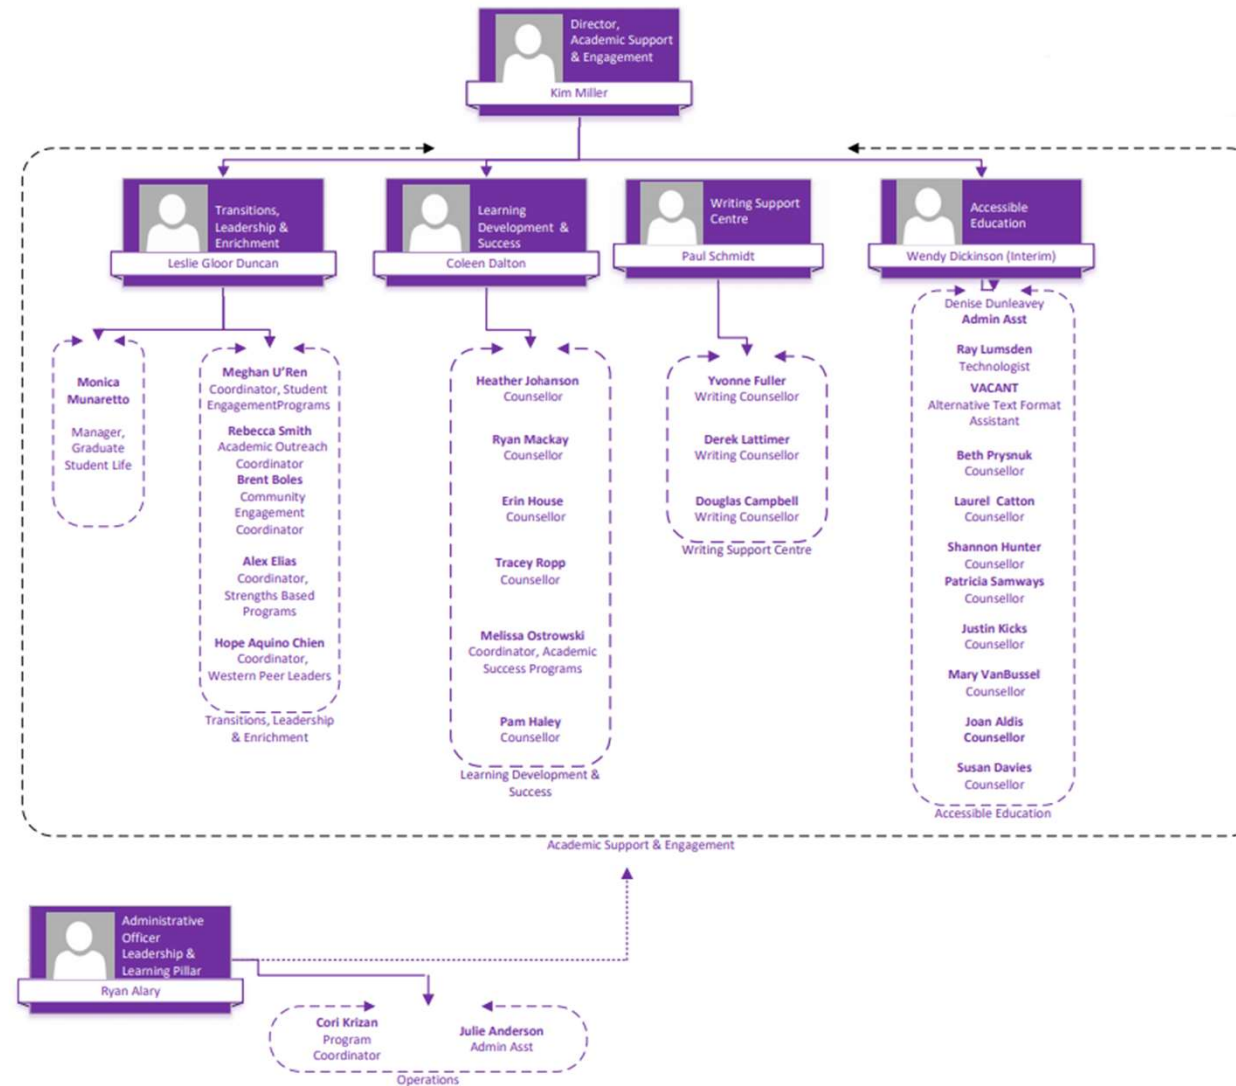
Director, Academic Support & Engagement
Kim Miller

Transitions, Leadership & Enrichment
Leslie Gloor Duncan

Learning Development & Success
Coleen Dalton

Writing Support Centre
Paul Schmidt

Accessible Education
Wendy Dickinson (Interim)

Monica Munaretto
Manager, Graduate Student Life

Meghan U'Ren
Coordinator, Student EngagementPrograms
Rebecca Smith
Academic Outreach Coordinator
Brent Boles
Community Engagement Coordinator
Alex Elias
Coordinator, Strengths Based Programs
Hope Aquino Chien
Coordinator, Western Peer Leaders
Transitions, Leadership & Enrichment

Heather Johanson
Counsellor
Ryan Mackay
Counsellor
Erin House
Counsellor
Tracey Ropp
Counsellor
Melissa Ostrowski
Coordinator, Academic Success Programs
Pam Haley
Counsellor
Learning Development & Success

Yvonne Fuller
Writing Counsellor
Derek Lattimer
Writing Counsellor
Douglas Campbell
Writing Counsellor
Writing Support Centre

Denise Dunleavey
Admin Asst
Ray Lumsden
Technologist
VACANT
Alternative Text Format Assistant
Beth Prysnuk
Counsellor
Laurel Catton
Counsellor
Shannon Hunter
Counsellor
Patricia Samways
Counsellor
Justin Kicks
Counsellor
Mary VanBussel
Counsellor
Joan Aldis
Counsellor
Susan Davies
Counsellor
Accessible Education

Academic Support & Engagement

Administrative Officer Leadership & Learning Pillar
Ryan Alary

Cori Krizan
Program Coordinator
Julie Anderson
Admin Asst
Operations